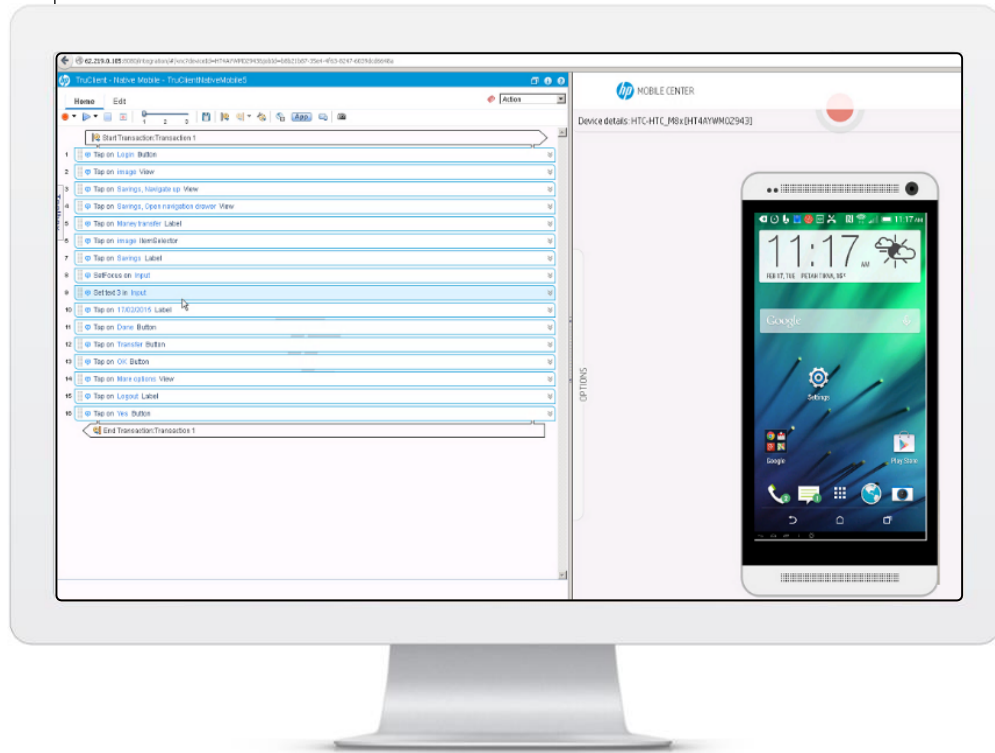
TruClient - Native Mobile - TruClientNativeMobile5

Home Edit

Action

1 2 3

App

Start Transaction:Transaction 1

1 Tap on Login Button
2 Tap on image View
3 Tap on Savings, Navigate up View
4 Tap on Savings, Open navigation drawer View
5 Tap on Money transfer Label
6 Tap on image ItemSelector
7 Tap on Savings Label
8 SetFocus on Input
9 Set text 3 in Input
10 Tap on 17/03/2016 Label
11 Tap on Done Button
12 Tap on Transfer Button
13 Tap on OK Button
14 Tap on More options View
15 Tap on Logout Label
16 Tap on Yes Button

End Transaction:Transaction 1

MOBILE CENTER

Device details: HTC-HTC_M8x [HT4AYWM02943]

OPTIONS

11:17

11:17

Google

Settings

Google

Play Store